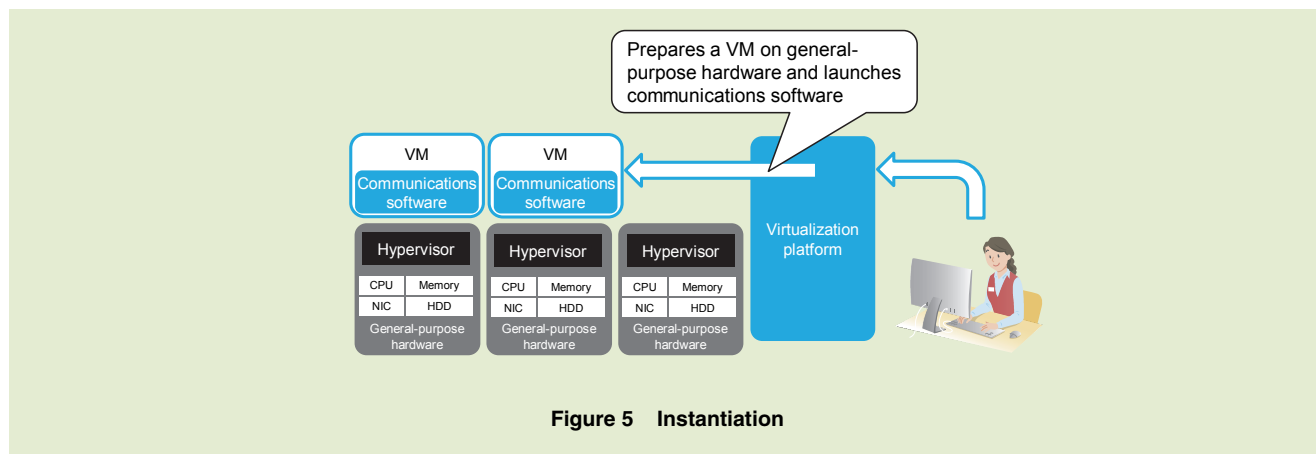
Prepares a VM on general-purpose hardware and launches communications software

VM
Communications software

VM
Communications software

Virtualization platform

Hypervisor
| CPU | Memory |
|---|---|
| NIC | HDD |
General-purpose hardware

Hypervisor
| CPU | Memory |
|---|---|
| NIC | HDD |
General-purpose hardware

Hypervisor
| CPU | Memory |
|---|---|
| NIC | HDD |
General-purpose hardware

Figure 5 Instantiation